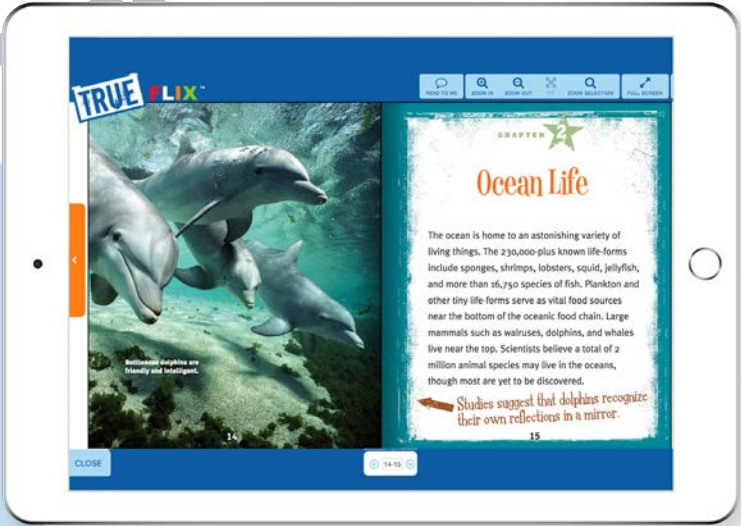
TRUE FLIX™

READ TO ME

ZOOM IN

ZOOM OUT

FIT

ZOOM SELECTION

FULL SCREEN

Bottlenose dolphins are friendly and intelligent.

14

CHAPTER 2

Ocean Life

The ocean is home to an astonishing variety of living things. The 230,000-plus known life-forms include sponges, shrimps, lobsters, squid, jellyfish, and more than 16,750 species of fish. Plankton and other tiny life-forms serve as vital food sources near the bottom of the oceanic food chain. Large mammals such as walruses, dolphins, and whales live near the top. Scientists believe a total of 2 million animal species may live in the oceans, though most are yet to be discovered.

Studies suggest that dolphins recognize their own reflections in a mirror.

15

CLOSE

14-15